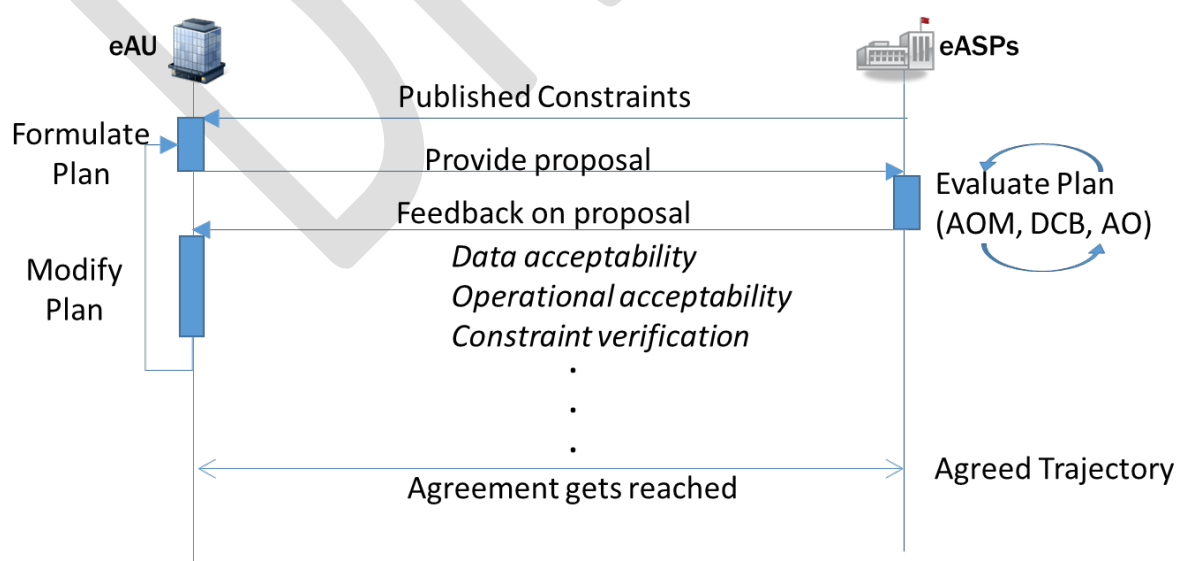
eAU

eASPs

Published Constraints

Formulate Plan

Provide proposal

Evaluate Plan (AOM, DCB, AO)

Feedback on proposal

Modify Plan

*Data acceptability*

*Operational acceptability*

*Constraint verification*

.

.

.

Agreed Trajectory

Agreement gets reached